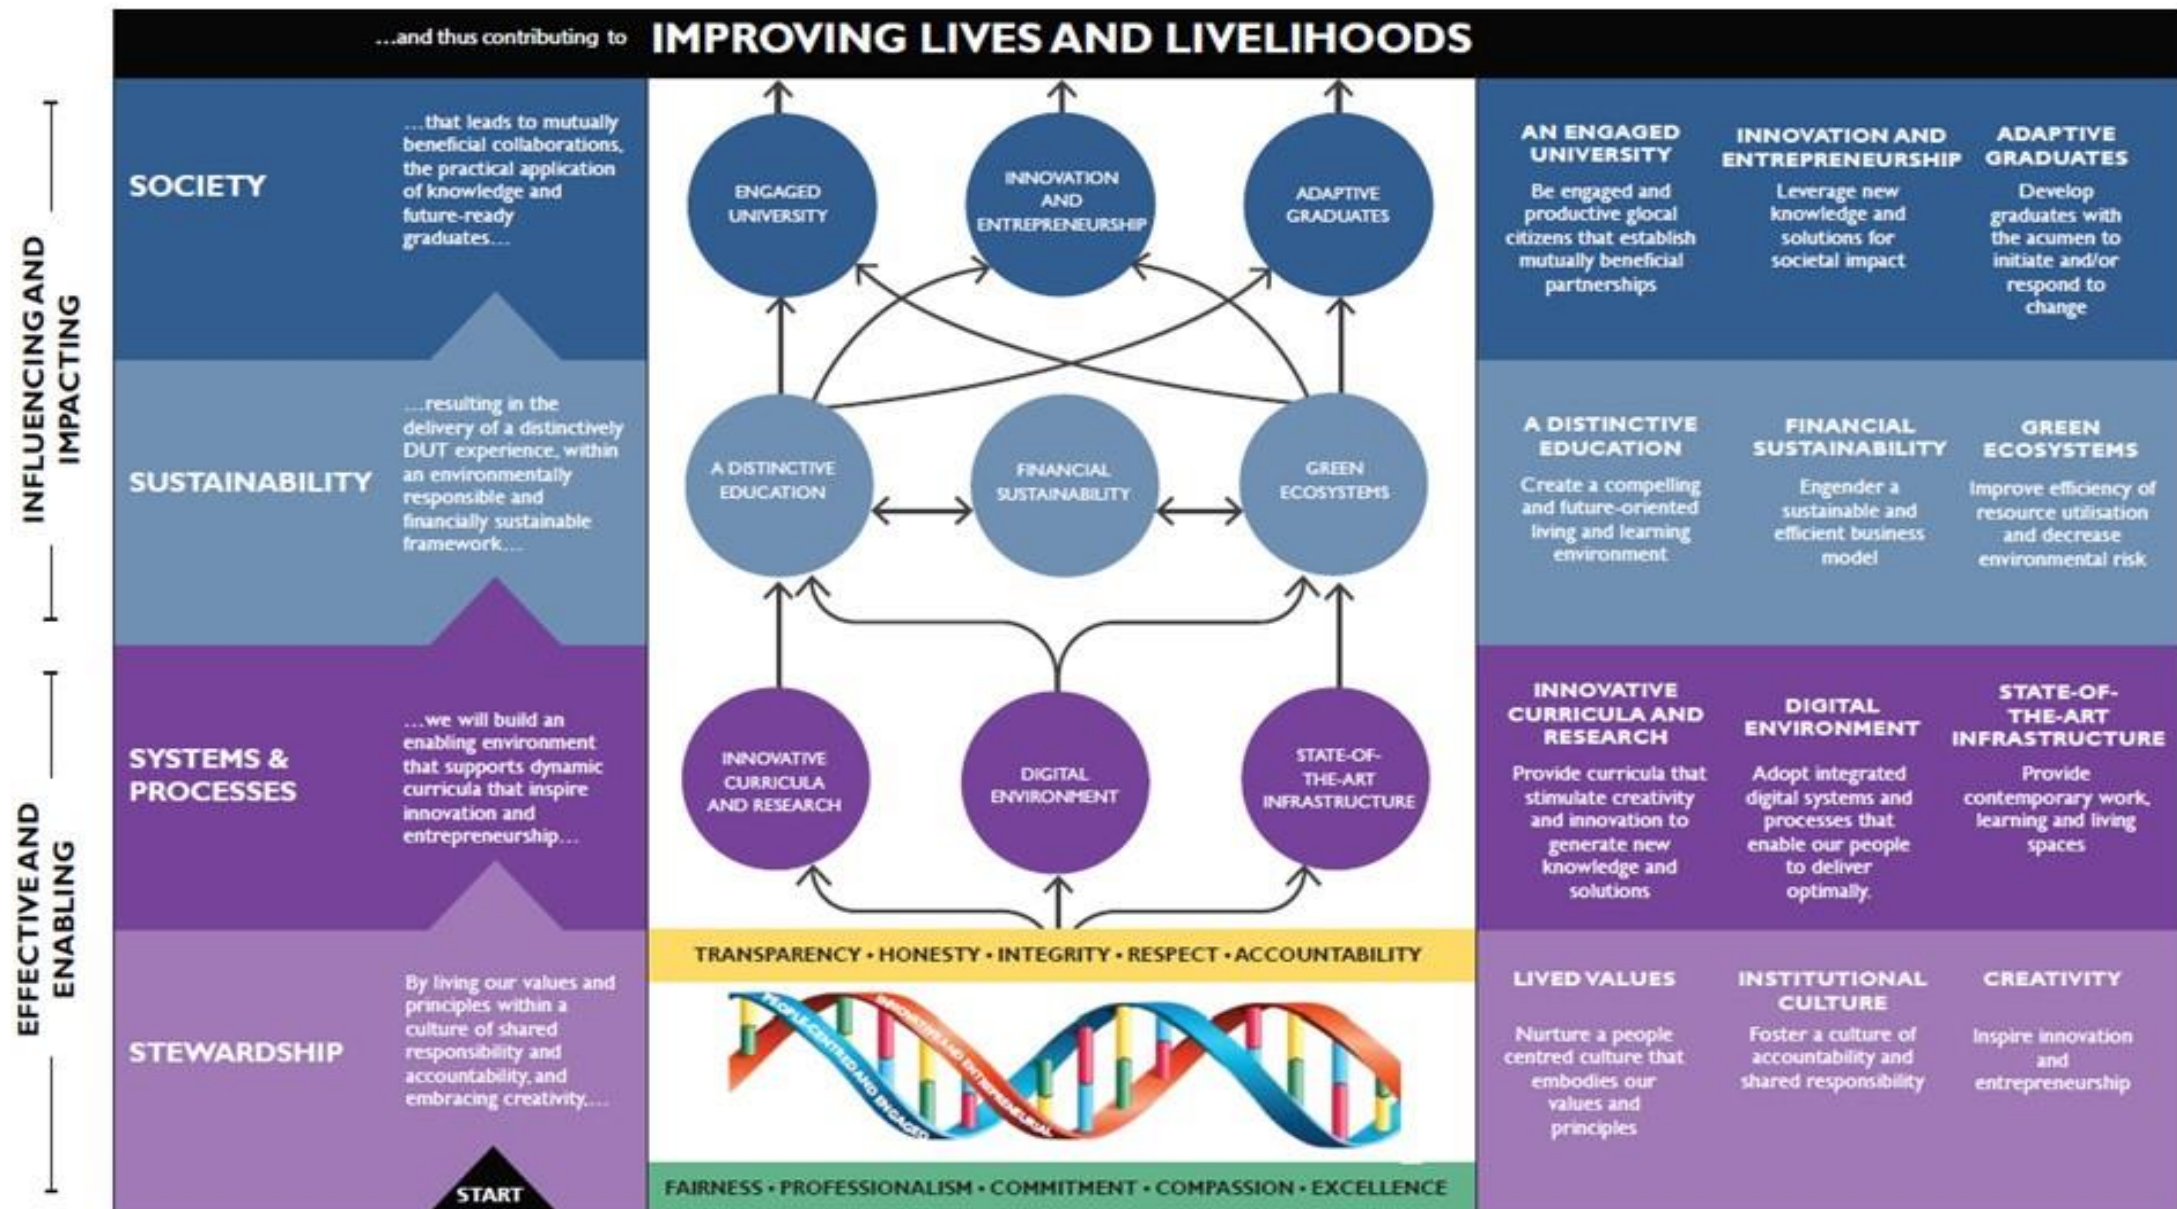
...and thus contributing to IMPROVING LIVES AND LIVELIHOODS

INFLUENCING AND IMPACTING

EFFECTIVE AND ENABLING

SOCIETY

...that leads to mutually beneficial collaborations, the practical application of knowledge and future-ready graduates...

ENGAGED UNIVERSITY

INNOVATION AND ENTREPRENEURSHIP

ADAPTIVE GRADUATES

AN ENGAGED UNIVERSITY

Be engaged and productive glocal citizens that establish mutually beneficial partnerships

INNOVATION AND ENTREPRENEURSHIP

Leverage new knowledge and solutions for societal impact

ADAPTIVE GRADUATES

Develop graduates with the acumen to initiate and/or respond to change

SUSTAINABILITY

...resulting in the delivery of a distinctively DUT experience, within an environmentally responsible and financially sustainable framework...

A DISTINCTIVE EDUCATION

FINANCIAL SUSTAINABILITY

GREEN ECOSYSTEMS

A DISTINCTIVE EDUCATION

Create a compelling and future-oriented living and learning environment

FINANCIAL SUSTAINABILITY

Engender a sustainable and efficient business model

GREEN ECOSYSTEMS

Improve efficiency of resource utilisation and decrease environmental risk

SYSTEMS & PROCESSES

...we will build an enabling environment that supports dynamic curricula that inspire innovation and entrepreneurship...

INNOVATIVE CURRICULA AND RESEARCH

DIGITAL ENVIRONMENT

STATE-OF-THE-ART INFRASTRUCTURE

INNOVATIVE CURRICULA AND RESEARCH

Provide curricula that stimulate creativity and innovation to generate new knowledge and solutions

DIGITAL ENVIRONMENT

Adopt integrated digital systems and processes that enable our people to deliver optimally.

STATE-OF-THE-ART INFRASTRUCTURE

Provide contemporary work, learning and living spaces

STEWARDSHIP

By living our values and principles within a culture of shared responsibility and accountability, and embracing creativity....

START

TRANSPARENCY • HONESTY • INTEGRITY • RESPECT • ACCOUNTABILITY

PEOPLE-CENTRED AND ENGAGED

INNOVATIVE AND ENTREPRENEURIAL

FAIRNESS • PROFESSIONALISM • COMMITMENT • COMPASSION • EXCELLENCE

LIVED VALUES

Nurture a people centred culture that embodies our values and principles

INSTITUTIONAL CULTURE

Foster a culture of accountability and shared responsibility

CREATIVITY

Inspire innovation and entrepreneurship